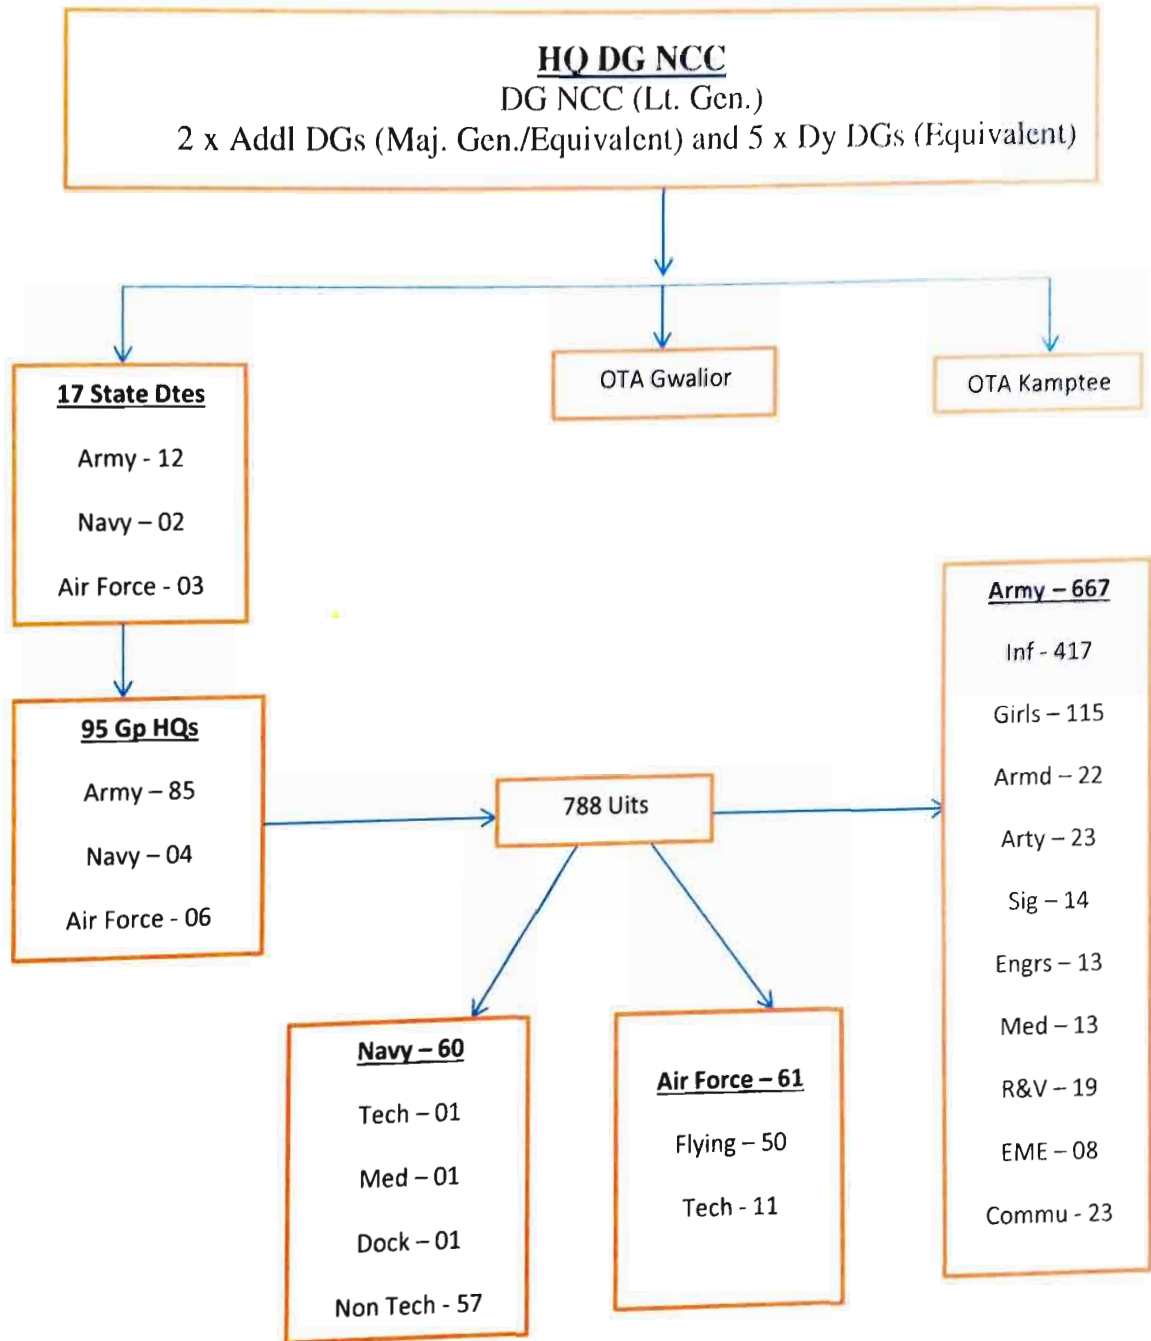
HQ DG NCC
DG NCC (Lt. Gen.)
2 x Addl DGs (Maj. Gen./Equivalent) and 5 x Dy DGs (Equivalent)

17 State Dtes
Army - 12
Navy – 02
Air Force - 03

OTA Gwalior

OTA Kamptee

95 Gp HQs
Army – 85
Navy – 04
Air Force - 06

788 Uits

Army – 667
Inf - 417
Girls – 115
Armd – 22
Arty – 23
Sig – 14
Engrs – 13
Med – 13
R&V – 19
EME – 08
Commu - 23

Navy – 60
Tech – 01
Med – 01
Dock – 01
Non Tech - 57

Air Force – 61
Flying – 50
Tech - 11